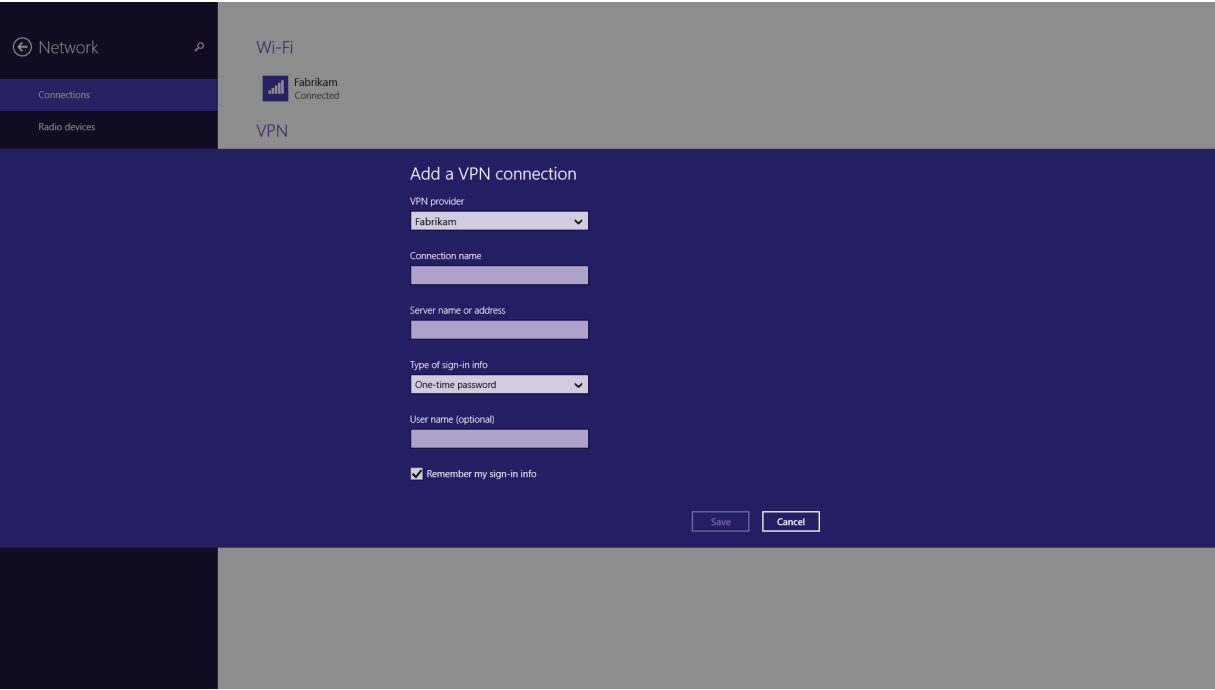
Network

Connections

Radio devices

Wi-Fi

Fabrikam
Connected

VPN

Add a VPN connection

VPN provider
Fabrikam

Connection name

Server name or address

Type of sign-in info
One-time password

User name (optional)

Remember my sign-in info

Save
Cancel